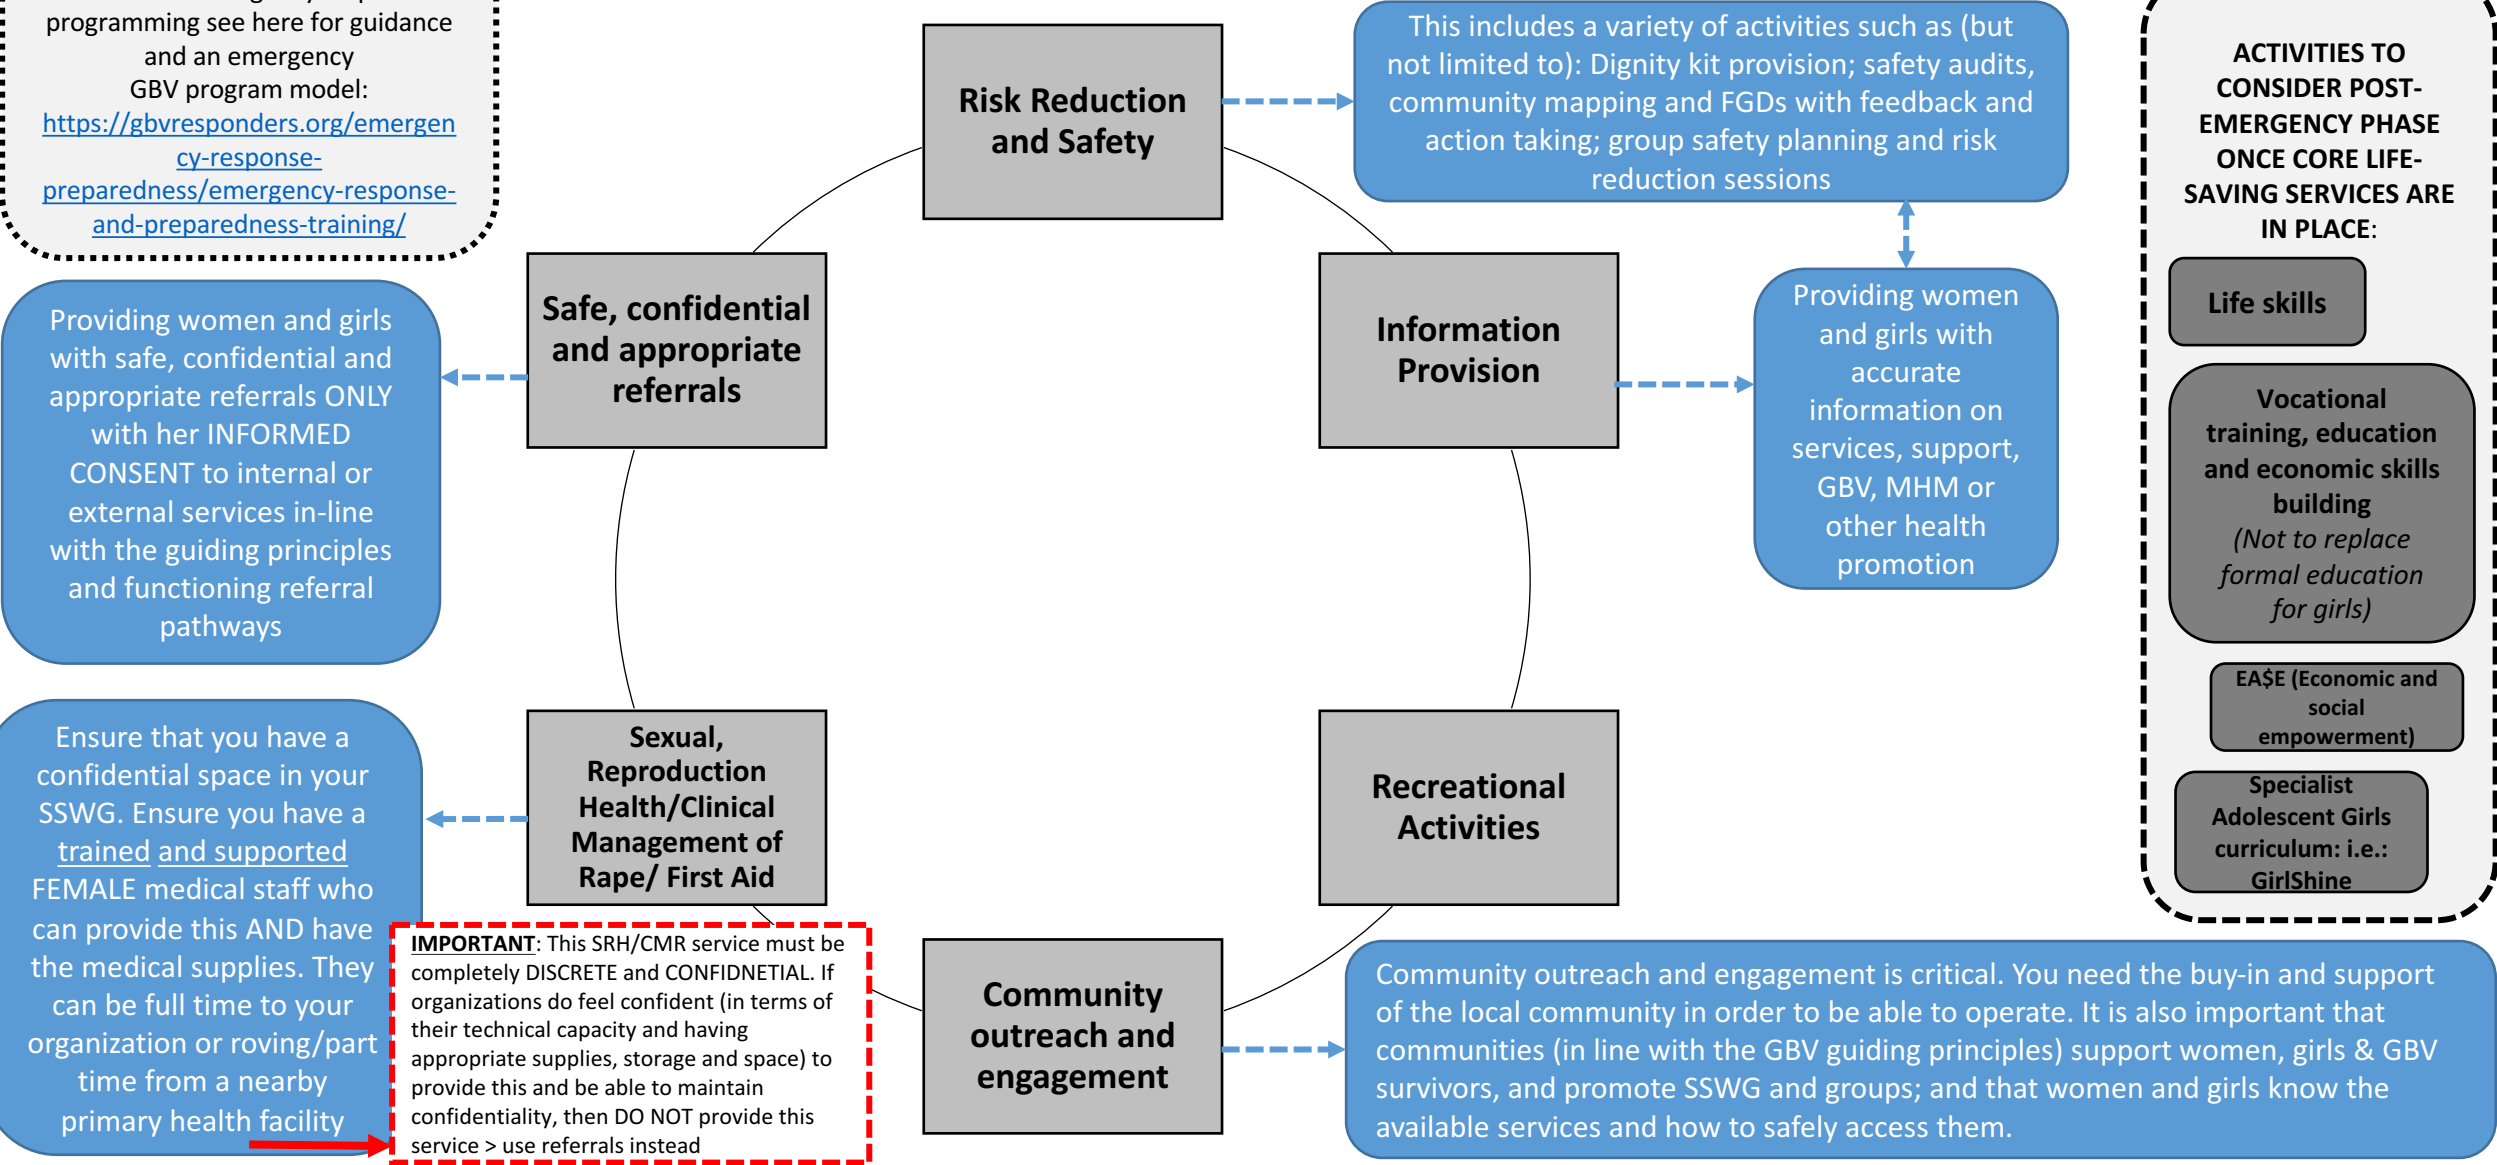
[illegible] programming see here for guidance and an emergency GBV program model: https://gbvresponders.org/emergency-response-preparedness/emergency-response-and-preparedness-training/

Risk Reduction and Safety

This includes a variety of activities such as (but not limited to): Dignity kit provision; safety audits, community mapping and FGDs with feedback and action taking; group safety planning and risk reduction sessions

ACTIVITIES TO CONSIDER POST-EMERGENCY PHASE ONCE CORE LIFE-SAVING SERVICES ARE IN PLACE:

Life skills

Vocational training, education and economic skills building (Not to replace formal education for girls)

EA$E (Economic and social empowerment)

Specialist Adolescent Girls curriculum: i.e.: GirlShine

Providing women and girls with safe, confidential and appropriate referrals ONLY with her INFORMED CONSENT to internal or external services in-line with the guiding principles and functioning referral pathways

Safe, confidential and appropriate referrals

Information Provision

Providing women and girls with accurate information on services, support, GBV, MHM or other health promotion

Ensure that you have a confidential space in your SSWG. Ensure you have a trained and supported FEMALE medical staff who can provide this AND have the medical supplies. They can be full time to your organization or roving/part time from a nearby primary health facility

Sexual, Reproduction Health/Clinical Management of Rape/ First Aid

Recreational Activities

IMPORTANT: This SRH/CMR service must be completely DISCRETE and CONFIDNETIAL. If organizations do feel confident (in terms of their technical capacity and having appropriate supplies, storage and space) to provide this and be able to maintain confidentiality, then DO NOT provide this service > use referrals instead

Community outreach and engagement

Community outreach and engagement is critical. You need the buy-in and support of the local community in order to be able to operate. It is also important that communities (in line with the GBV guiding principles) support women, girls & GBV survivors, and promote SSWG and groups; and that women and girls know the available services and how to safely access them.